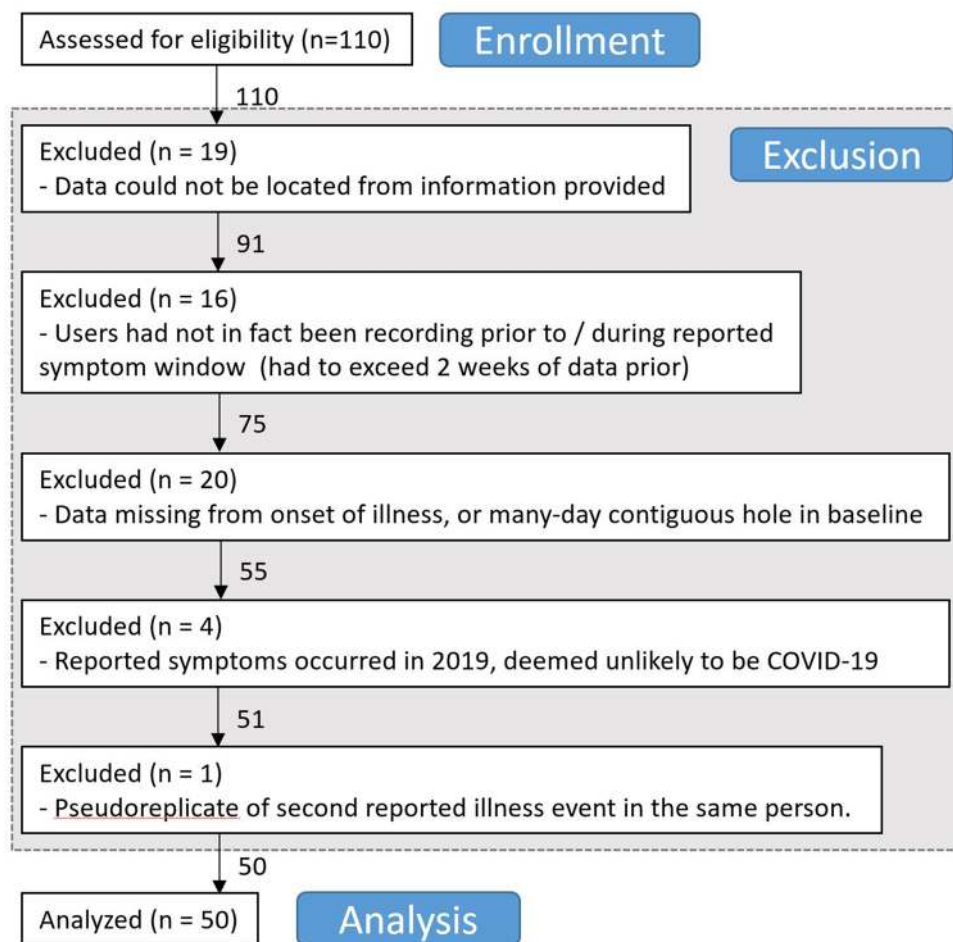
Assessed for eligibility (n=110)

Enrollment

110

Excluded (n = 19)
- Data could not be located from information provided

Exclusion

91

Excluded (n = 16)
- Users had not in fact been recording prior to / during reported symptom window (had to exceed 2 weeks of data prior)

75

Excluded (n = 20)
- Data missing from onset of illness, or many-day contiguous hole in baseline

55

Excluded (n = 4)
- Reported symptoms occurred in 2019, deemed unlikely to be COVID-19

51

Excluded (n = 1)
- Pseudoreplicate of second reported illness event in the same person.

50

Analyzed (n = 50)

Analysis